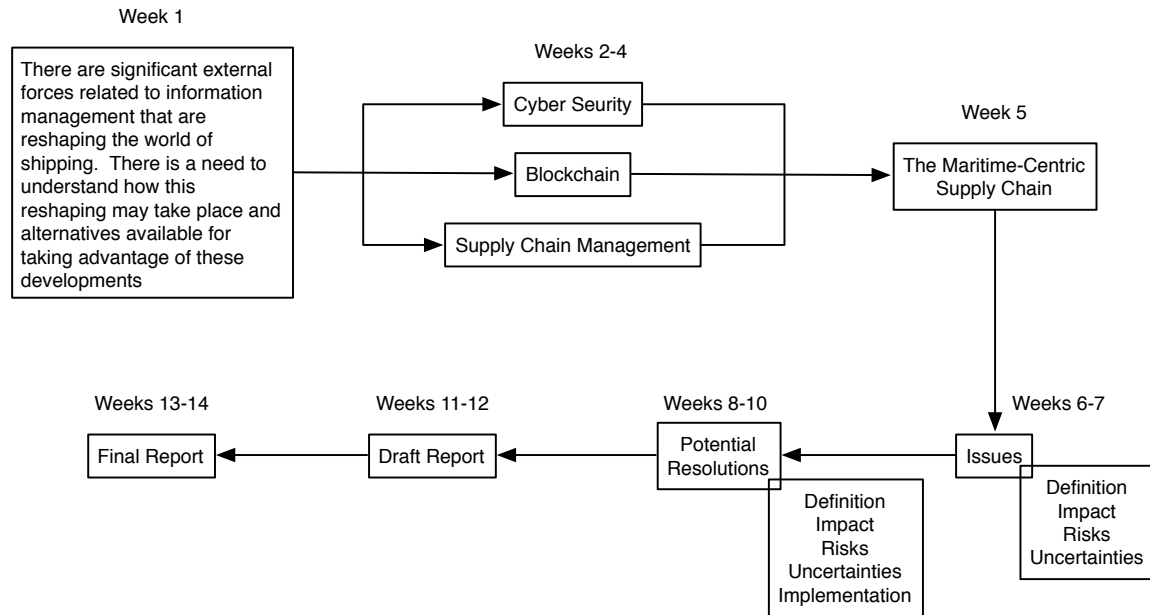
Week 1

There are significant external forces related to information management that are reshaping the world of shipping. There is a need to understand how this reshaping may take place and alternatives available for taking advantage of these developments

Weeks 2-4

Cyber Seurity

Blockchain

Supply Chain Management

Week 5

The Maritime-Centric Supply Chain

Weeks 6-7

Issues

Definition
Impact
Risks
Uncertainties

Weeks 8-10

Potential Resolutions

Definition
Impact
Risks
Uncertainties
Implementation

Weeks 11-12

Draft Report

Weeks 13-14

Final Report